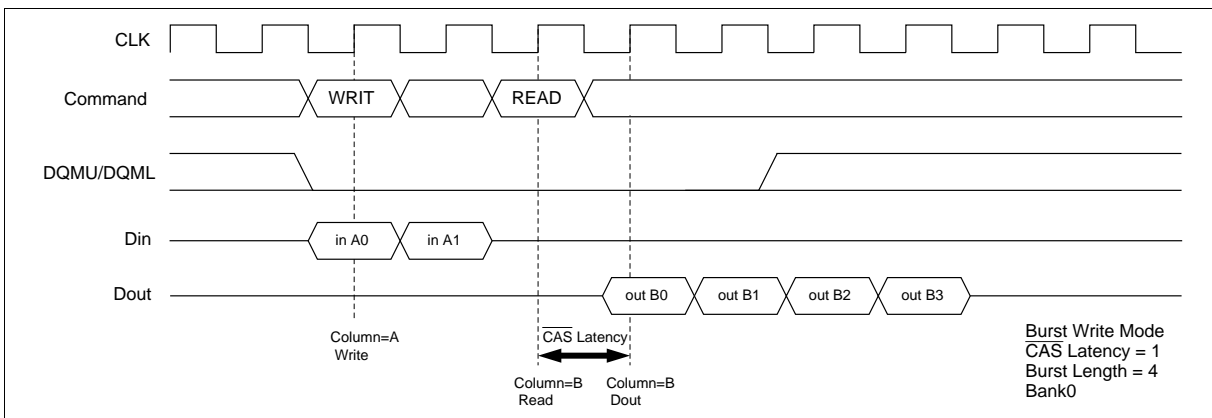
CLK

Command

WRIT

READ

DQMU/DQML

Din

in A0

in A1

Dout

out B0

out B1

out B2

out B3

Column=A Write

$\overline{CAS}$ Latency

Column=B Read

Column=B Dout

Burst Write Mode
$\overline{CAS}$ Latency = 1
Burst Length = 4
Bank0